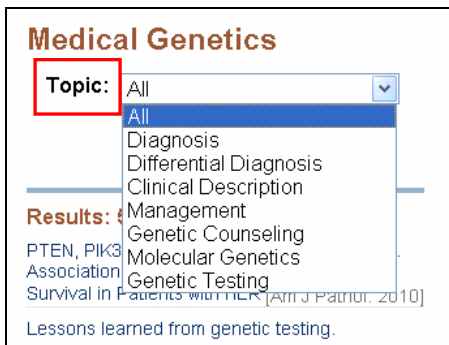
Medical Genetics

Topic: All

All
Diagnosis
Differential Diagnosis
Clinical Description
Management
Genetic Counseling
Molecular Genetics
Genetic Testing

Results: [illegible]

PTEN, PIK3 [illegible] Association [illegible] Survival in Patients with HER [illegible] [Am J Pathol. 2010]

Lessons learned from genetic testing.